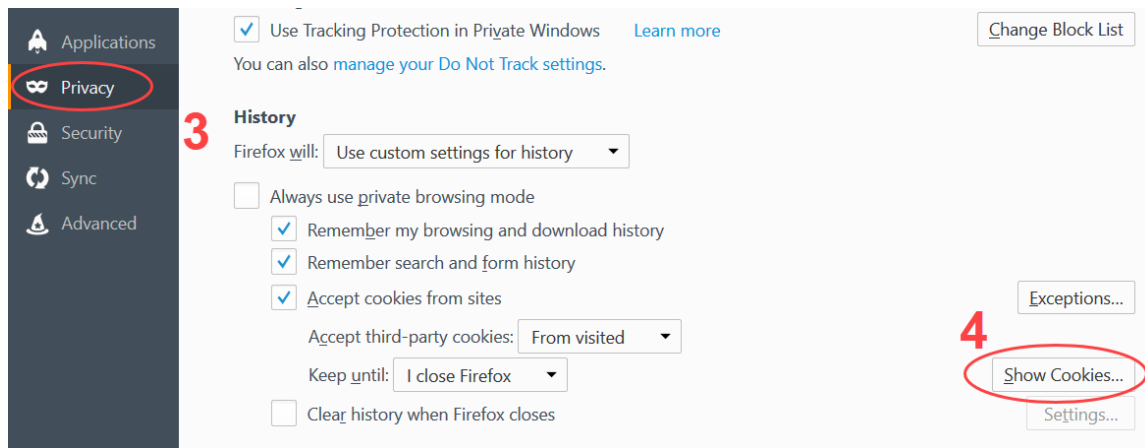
Applications
Privacy
Security
Sync
Advanced

Use Tracking Protection in Private Windows Learn more
Change Block List
You can also manage your Do Not Track settings.

3

History
Firefox will: Use custom settings for history
Always use private browsing mode
Remember my browsing and download history
Remember search and form history
Accept cookies from sites
Exceptions...
Accept third-party cookies: From visited
4
Keep until: I close Firefox
Show Cookies...
Clear history when Firefox closes
Settings...